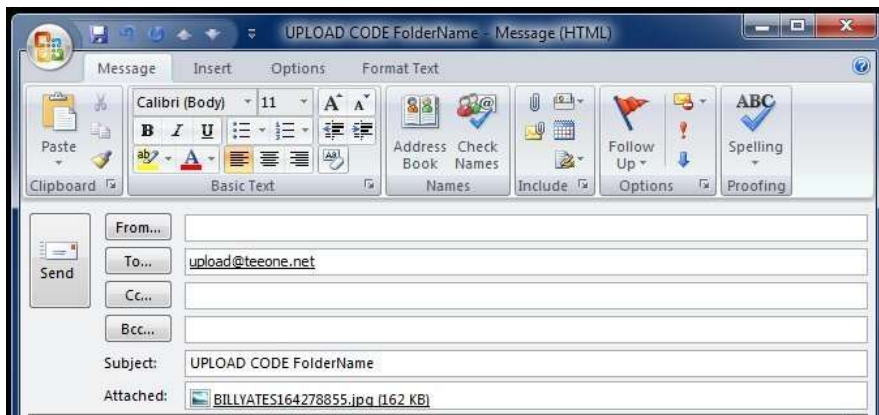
UPLOAD CODE FolderName - Message (HTML)

Message Insert Options Format Text

Paste
Clipboard

Calibri (Body) 11
B I U
Basic Text

Address Book
Check Names
Names

Include

Follow Up
Options

ABC
Spelling
Proofing

Send

From...

To... upload@teeone.net

Cc...

Bcc...

Subject: UPLOAD CODE FolderName

Attached: BILLYATES164278855.jpg (162 KB)